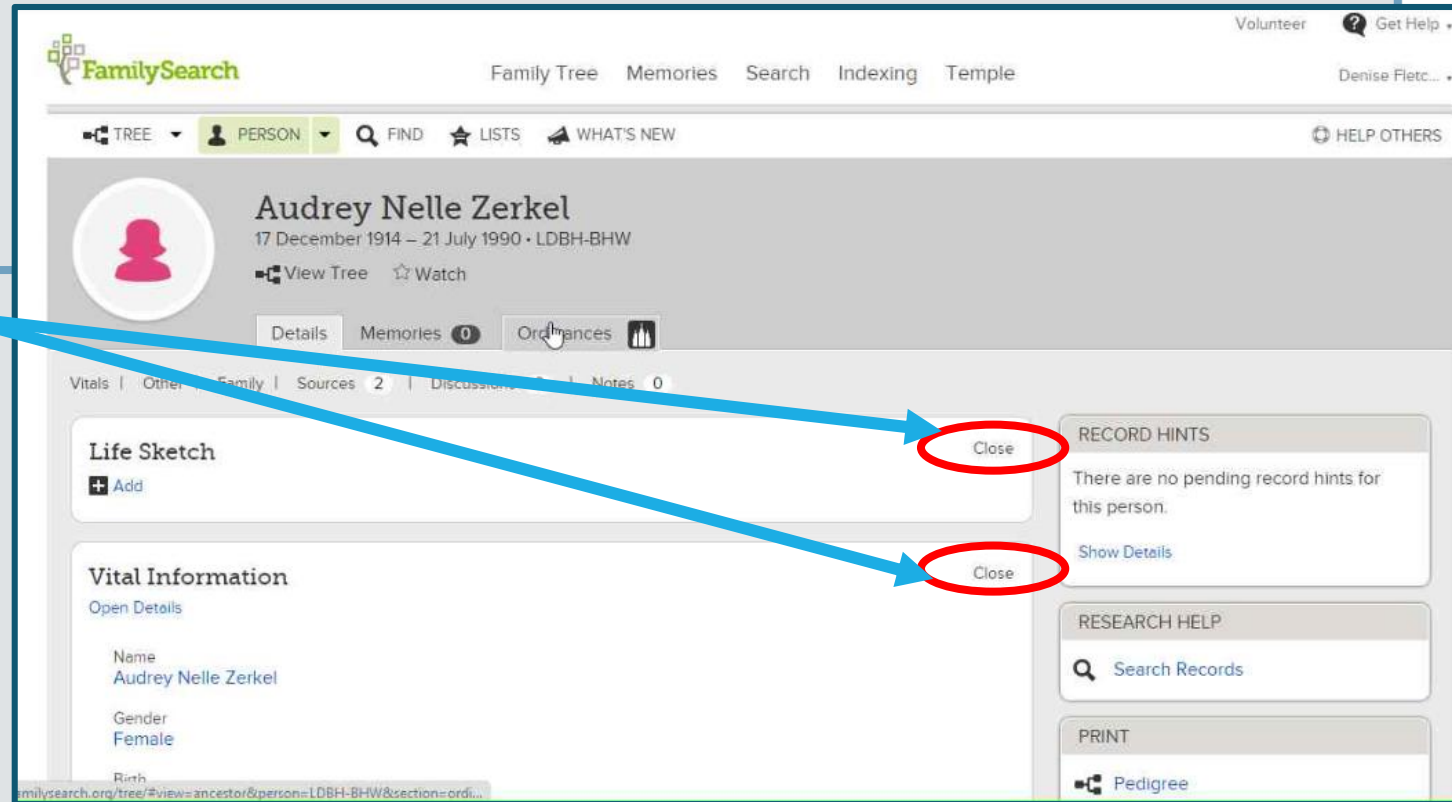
Volunteer Get Help

FamilySearch

Family Tree Memories Search Indexing Temple

Denise Fletc...

TREE PERSON FIND LISTS WHAT'S NEW

HELP OTHERS

Audrey Nelle Zerkel

17 December 1914 – 21 July 1990 • LDBH-BHW

View Tree Watch

Details Memories 0 Ordinances

Vitals | Other | Family | Sources 2 | Discussion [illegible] | Notes 0

Life Sketch

Close

Add

Vital Information

Close

Open Details

Name
Audrey Nelle Zerkel

Gender
Female

Birth

RECORD HINTS

There are no pending record hints for this person.

Show Details

RESEARCH HELP

Search Records

PRINT

Pedigree

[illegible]milysearch.org/tree/#view=ancestor&person=LDBH-BHW&section=ordi...